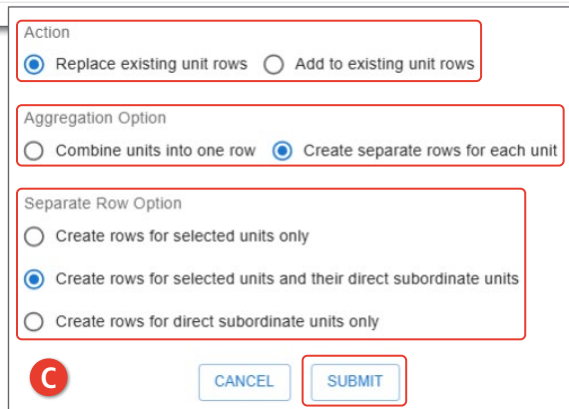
Action

Replace existing unit rows

Add to existing unit rows

Aggregation Option

Combine units into one row

Create separate rows for each unit

Separate Row Option

Create rows for selected units only

Create rows for selected units and their direct subordinate units

Create rows for direct subordinate units only

C

CANCEL

SUBMIT